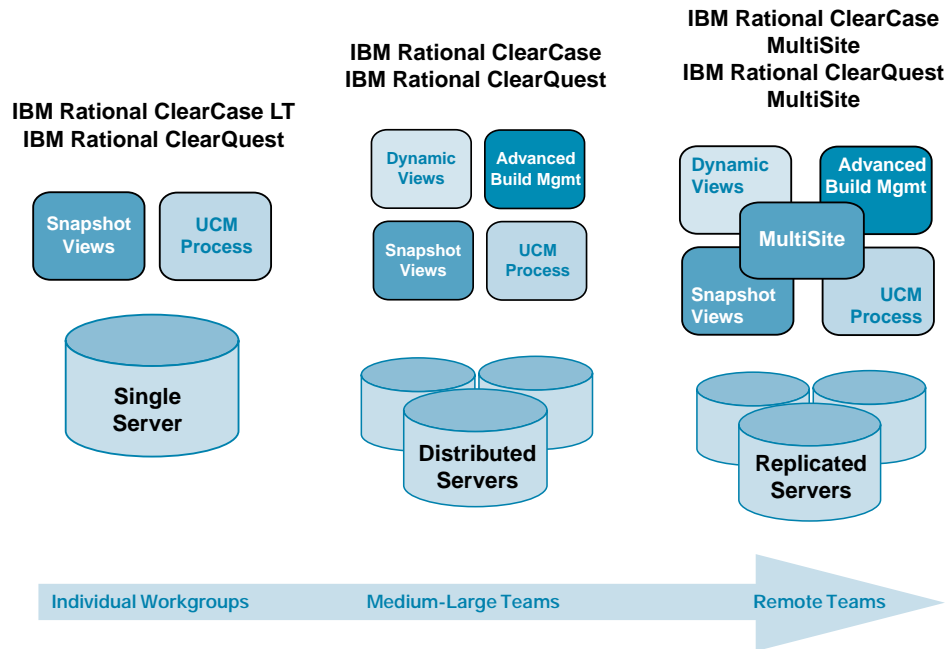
IBM Rational ClearCase LT
IBM Rational ClearQuest

Snapshot Views

UCM Process

Single Server

IBM Rational ClearCase
IBM Rational ClearQuest

Dynamic Views

Advanced Build Mgmt

Snapshot Views

UCM Process

Distributed Servers

IBM Rational ClearCase MultiSite
IBM Rational ClearQuest MultiSite

Dynamic Views

Advanced Build Mgmt

MultiSite

Snapshot Views

UCM Process

Replicated Servers

Individual Workgroups

Medium-Large Teams

Remote Teams